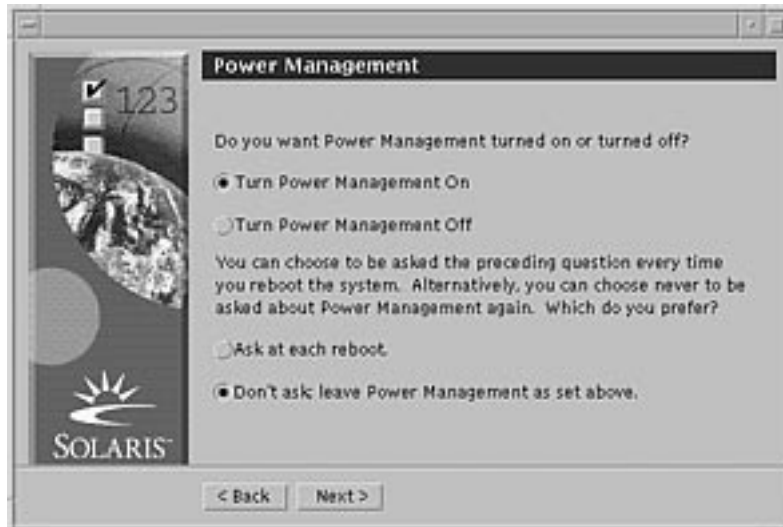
123

Power Management

Do you want Power Management turned on or turned off?

Turn Power Management On

Turn Power Management Off

You can choose to be asked the preceding question every time you reboot the system. Alternatively, you can choose never to be asked about Power Management again. Which do you prefer?

Ask at each reboot.

Don't ask: leave Power Management as set above.

SOLARIS

< Back

Next >